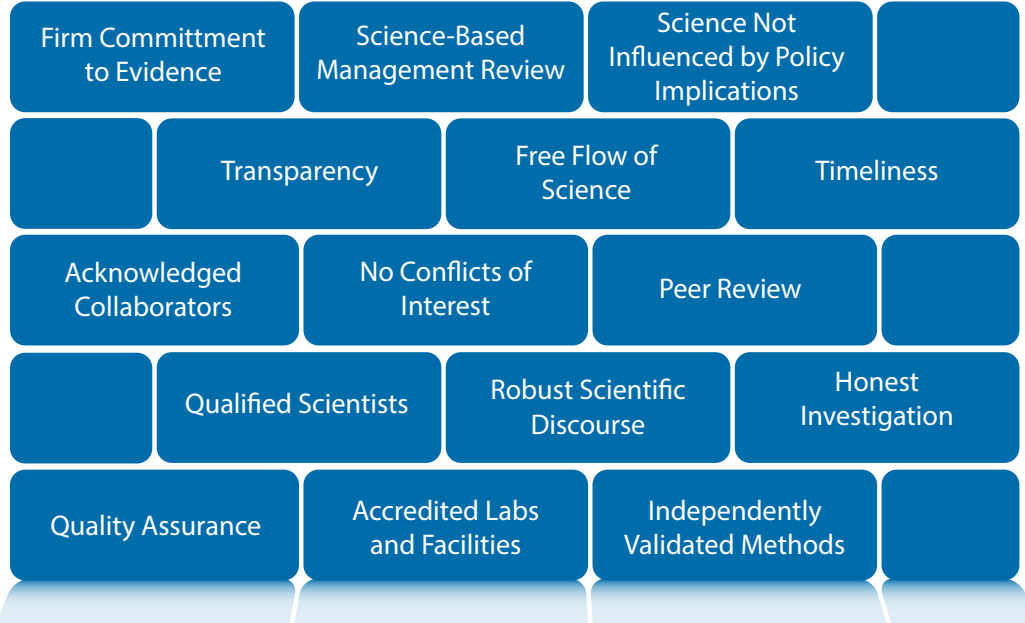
Firm Committment to Evidence

Science-Based Management Review

Science Not Influenced by Policy Implications

Transparency

Free Flow of Science

Timeliness

Acknowledged Collaborators

No Conflicts of Interest

Peer Review

Qualified Scientists

Robust Scientific Discourse

Honest Investigation

Quality Assurance

Accredited Labs and Facilities

Independently Validated Methods